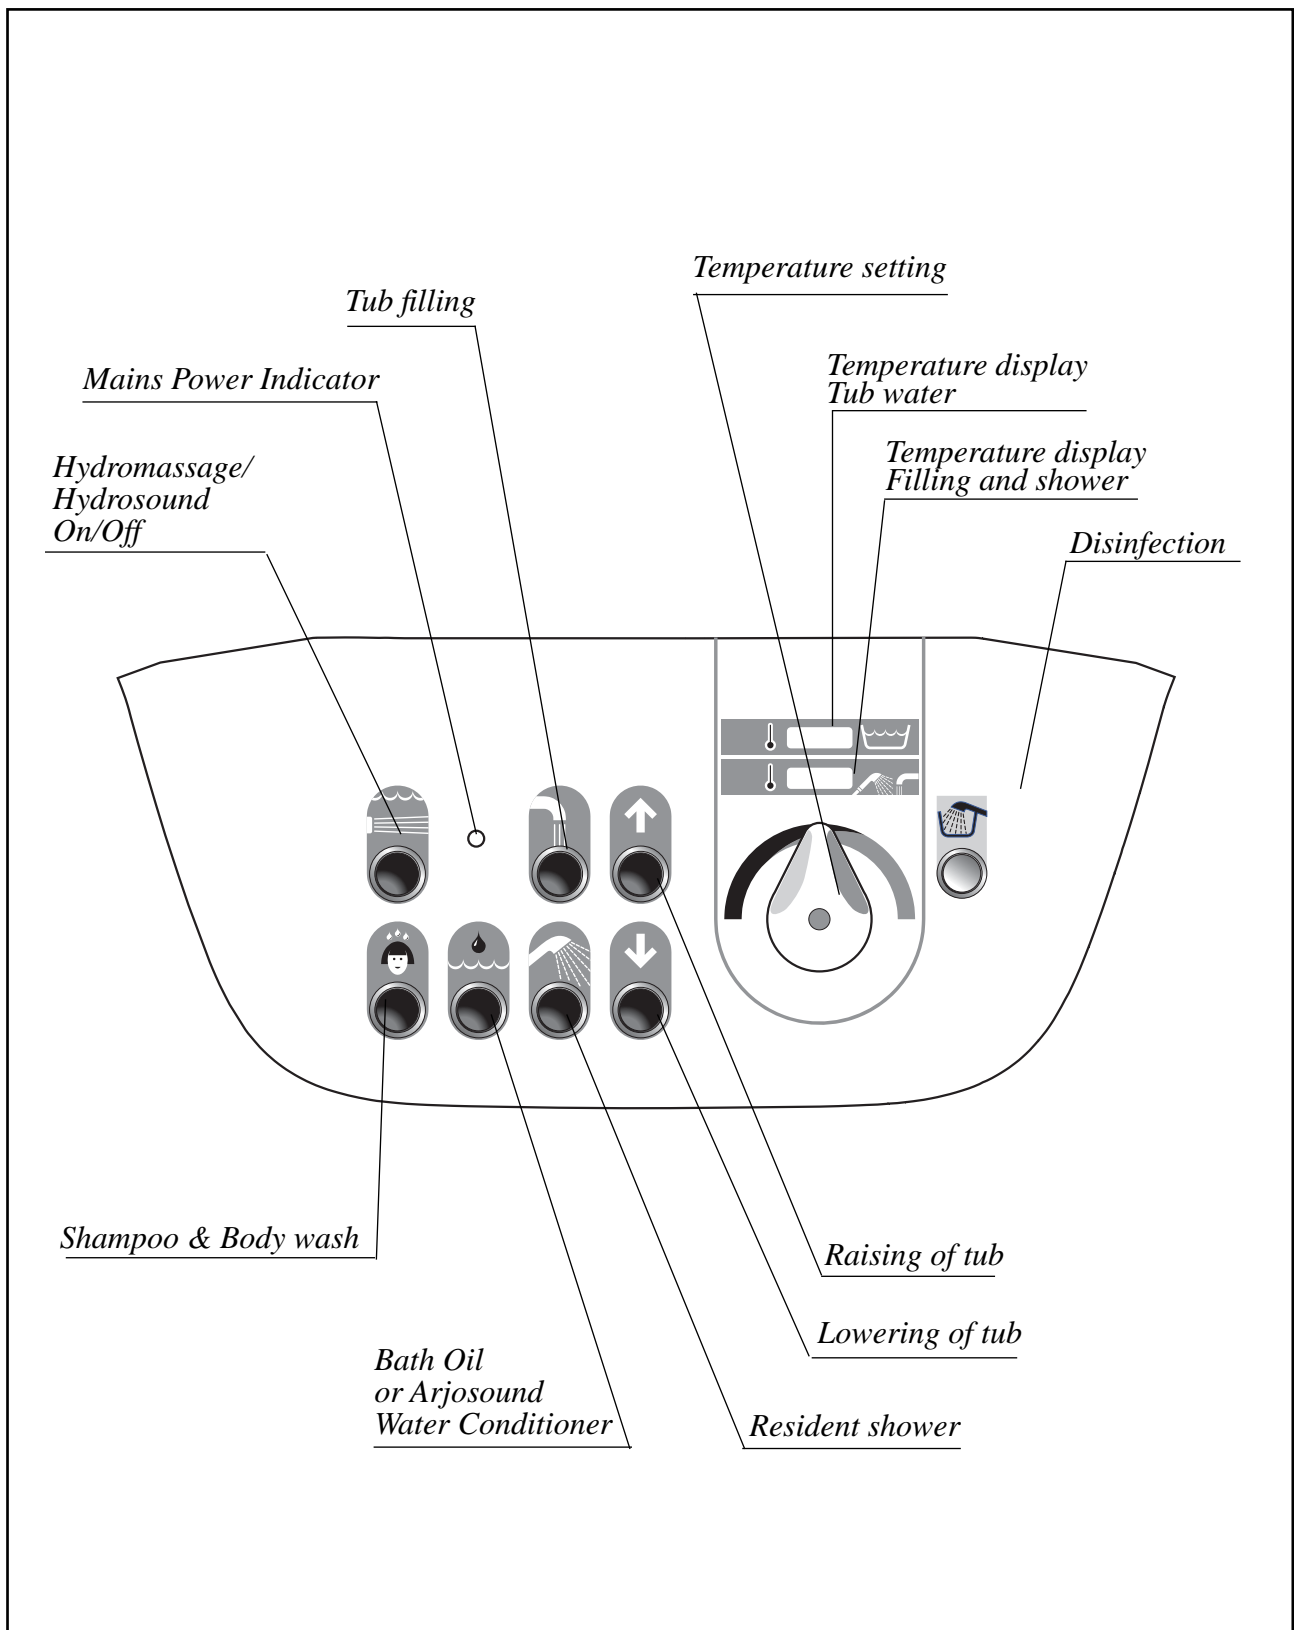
Temperature setting

Tub filling

Temperature display
Tub water

Mains Power Indicator

Temperature display
Filling and shower

Hydromassage/
Hydrosound
On/Off

Disinfection

Shampoo & Body wash

Raising of tub

Lowering of tub

Bath Oil
or Arjosound
Water Conditioner

Resident shower